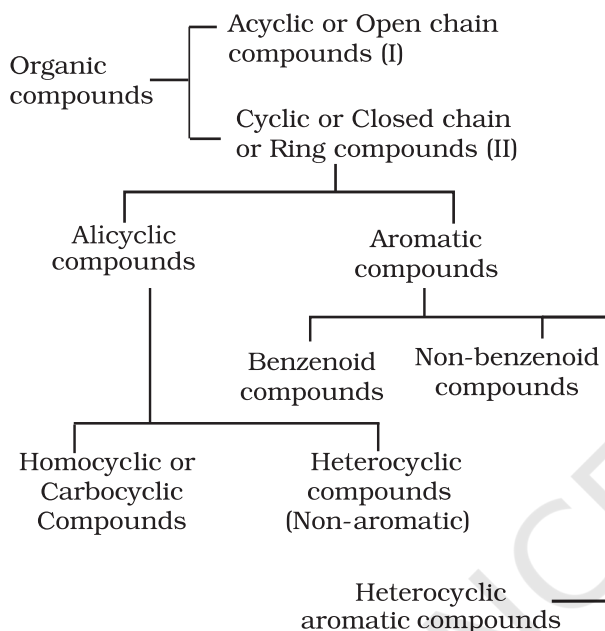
Organic compounds

Acyclic or Open chain compounds (I)

Cyclic or Closed chain or Ring compounds (II)

Alicyclic compounds

Aromatic compounds

Benzenoid compounds

Non-benzenoid compounds

Homocyclic or Carbocyclic Compounds

Heterocyclic compounds (Non-aromatic)

Heterocyclic aromatic compounds